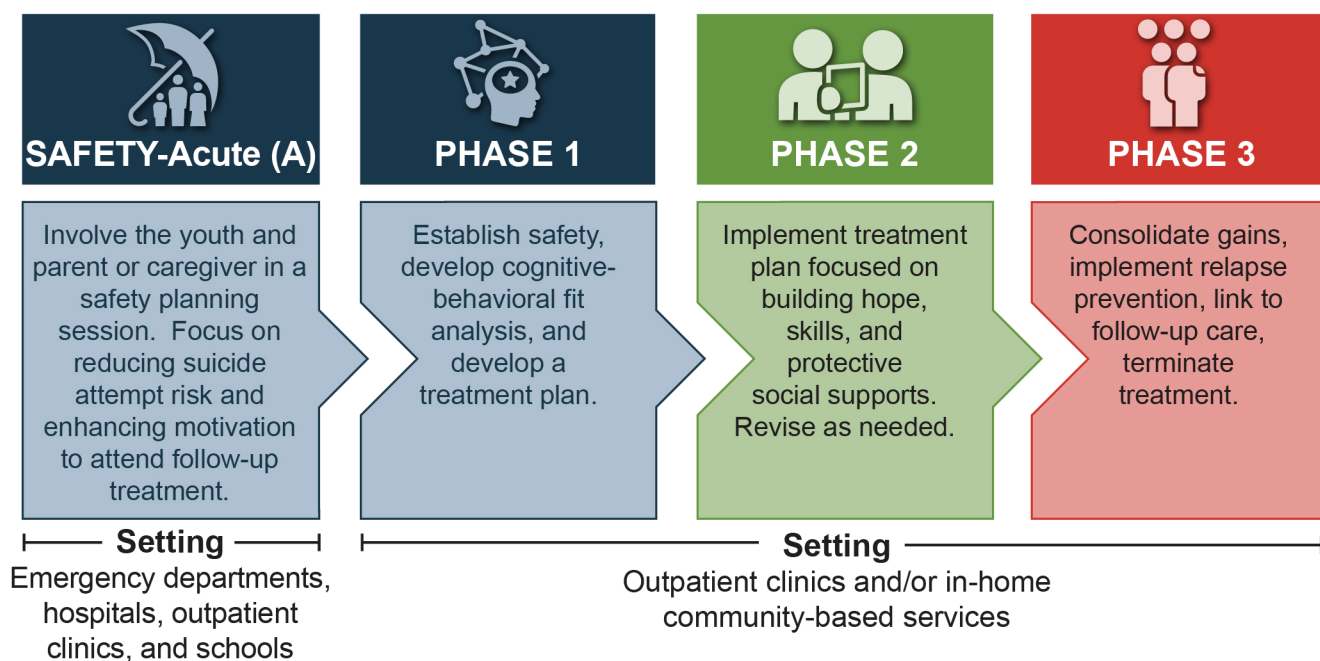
SAFETY-Acute (A)

Involve the youth and parent or caregiver in a safety planning session. Focus on reducing suicide attempt risk and enhancing motivation to attend follow-up treatment.

PHASE 1

Establish safety, develop cognitive-behavioral fit analysis, and develop a treatment plan.

PHASE 2

Implement treatment plan focused on building hope, skills, and protective social supports. Revise as needed.

PHASE 3

Consolidate gains, implement relapse prevention, link to follow-up care, terminate treatment.

Setting

Emergency departments, hospitals, outpatient clinics, and schools

Setting

Outpatient clinics and/or in-home community-based services